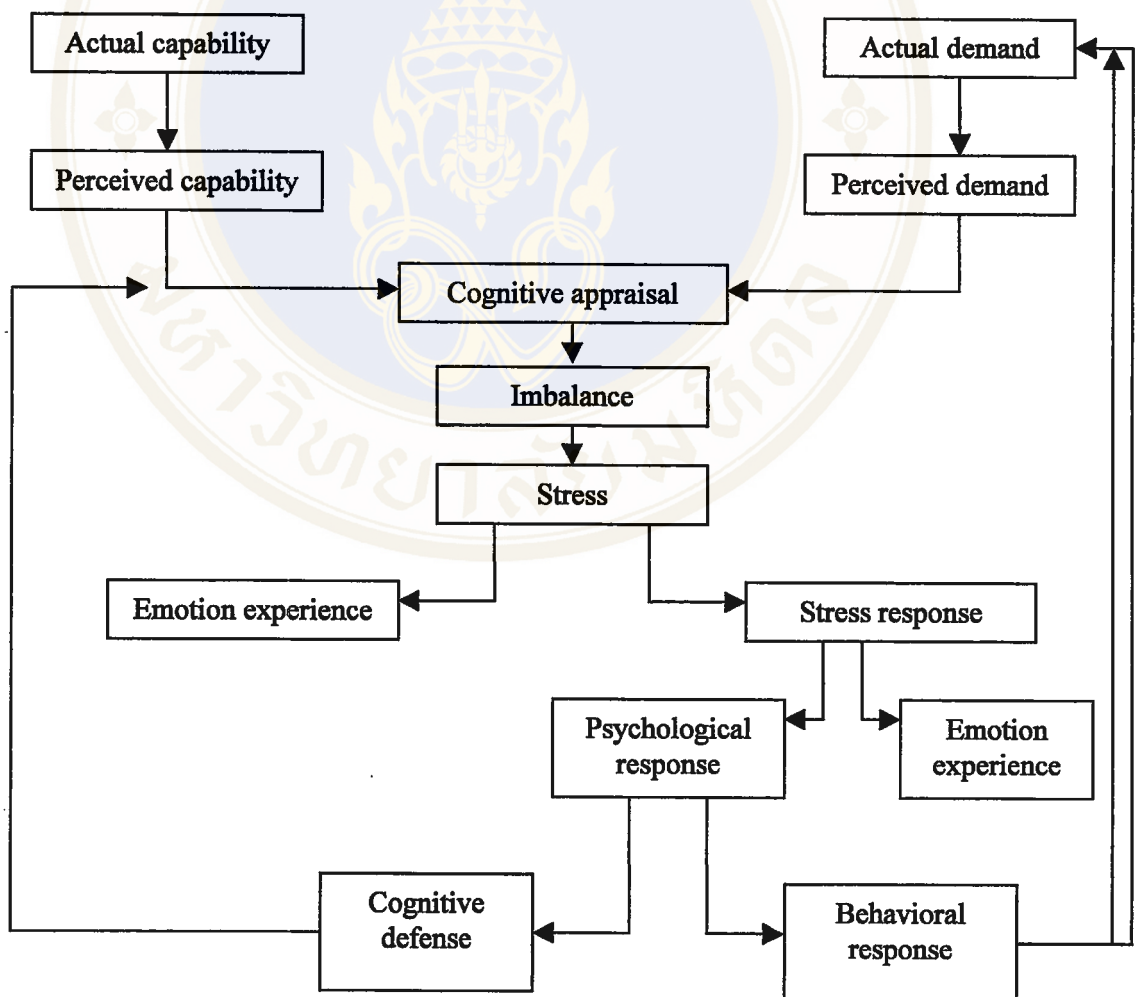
Actual capability

Perceived capability

Actual demand

Perceived demand

Cognitive appraisal

Imbalance

Stress

Emotion experience

Stress response

Psychological response

Emotion experience

Cognitive defense

Behavioral response